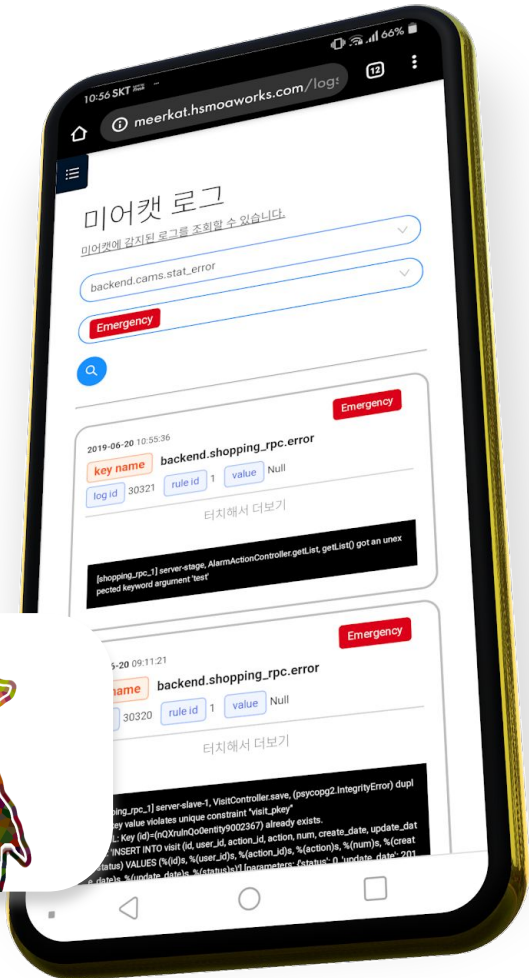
10:56 SKT
66%
meerkat.hsmoaworks.com/log
12

미어캣 로그
미어캣에 감지된 로그를 조회할 수 있습니다.
backend.cams.stat_error
Emergency

Emergency
2019-06-20 10:55:36
key name backend.shopping_rpc.error
log id 30321 rule id 1 value Null
터치해서 더보기
[shopping_rpc_1] server-stage, AlarmActionController.getList, getList() got an unexpected keyword argument 'test'

Emergency
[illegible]-20 09:11:21
name backend.shopping_rpc.error
30320 rule id 1 value Null
터치해서 더보기
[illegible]ping_rpc_1] server-slave-1, VisitController.save, (psycopg2.IntegrityError) dupl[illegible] key value violates unique constraint "visit_pkey" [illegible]: Key (id)=(nQXruInQo0entity9002367) already exists. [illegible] 'INSERT INTO visit (id, user_id, action_id, action, num, create_date, update_dat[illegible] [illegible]status) VALUES (%(id)s, %(user_id)s, %(action_id)s, %(action)s, %(num)s, %(creat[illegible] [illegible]e_date)s, %(update_date)s, %(status)s)'] [parameters: {'status': 0, 'update_date': '201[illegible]